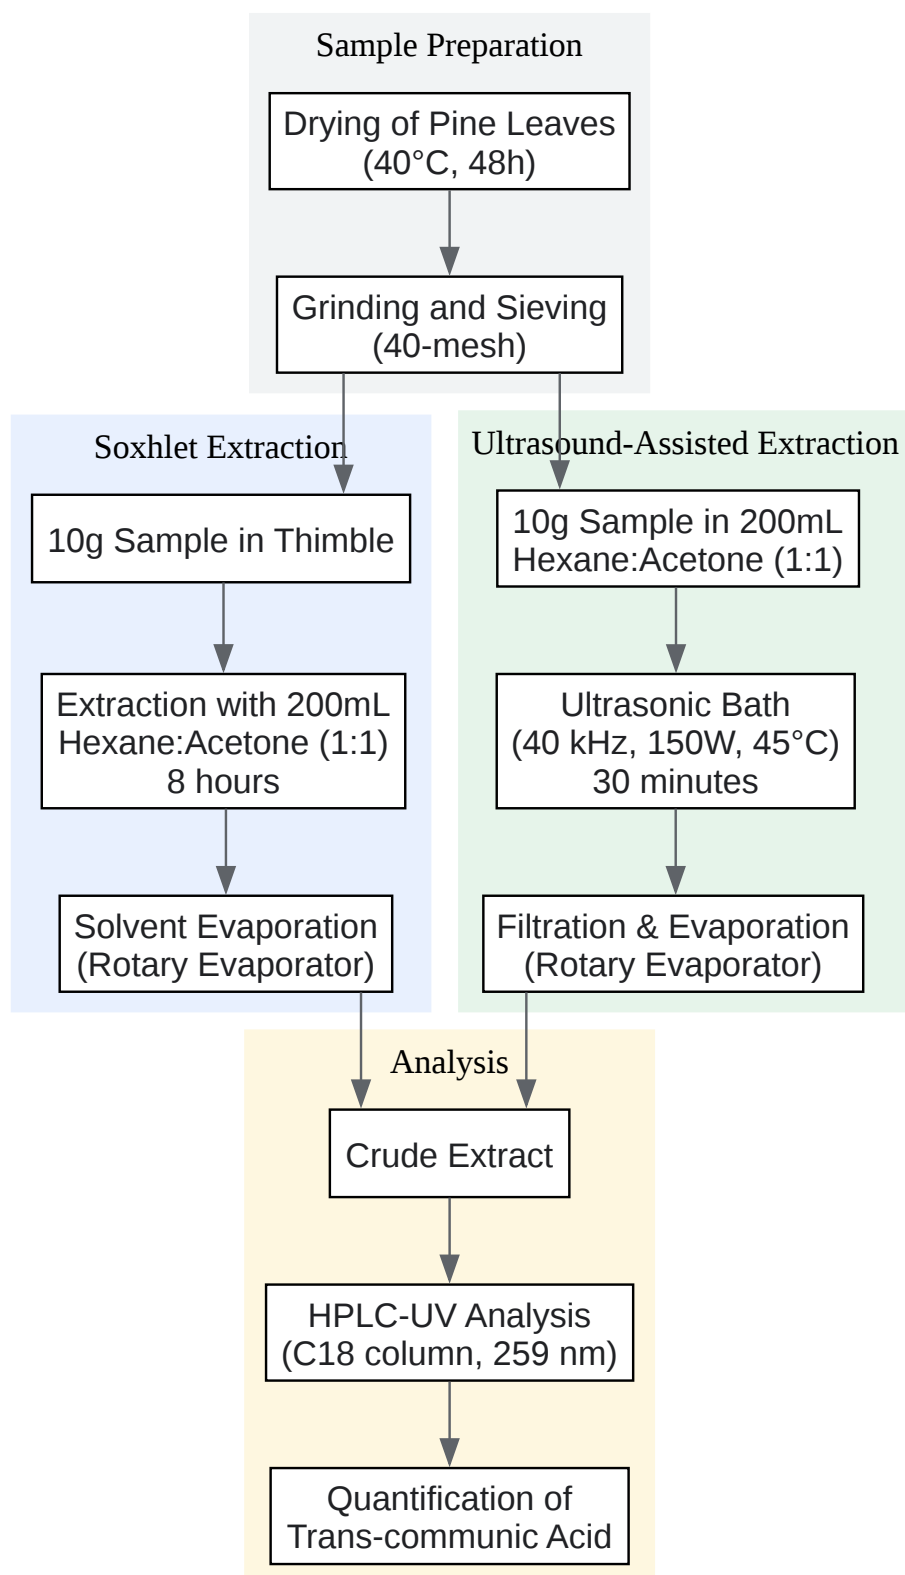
Sample Preparation

Drying of Pine Leaves (40°C, 48h)

Grinding and Sieving (40-mesh)

Soxhlet Extraction

10g Sample in Thimble

Extraction with 200mL Hexane:Acetone (1:1) 8 hours

Solvent Evaporation (Rotary Evaporator)

Ultrasound-Assisted Extraction

10g Sample in 200mL Hexane:Acetone (1:1)

Ultrasonic Bath (40 kHz, 150W, 45°C) 30 minutes

Filtration & Evaporation (Rotary Evaporator)

Analysis

Crude Extract

HPLC-UV Analysis (C18 column, 259 nm)

Quantification of Trans-communic Acid